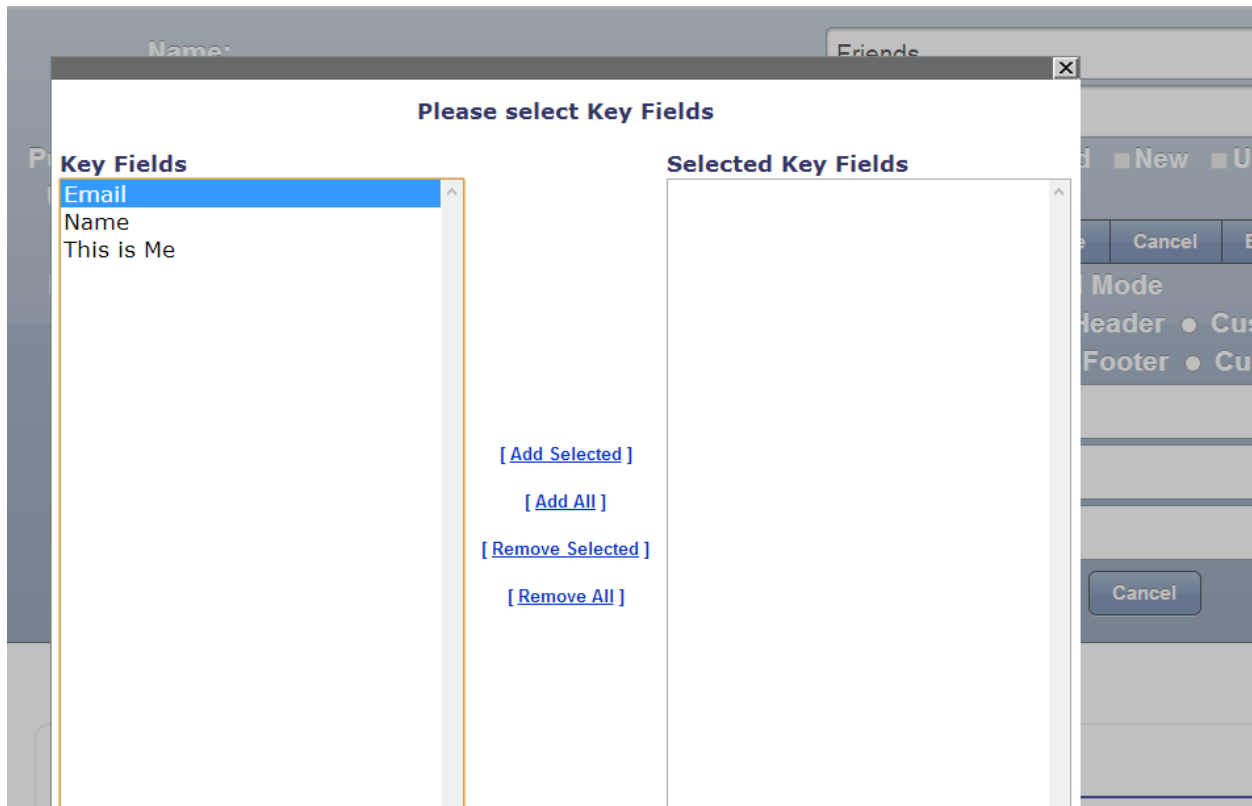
Name:

Friends

Please select Key Fields

Key Fields

Email
Name
This is Me

[ Add Selected ]

[ Add All ]

[ Remove Selected ]

[ Remove All ]

Selected Key Fields

New

Cancel

Mode

Header

Footer

Cancel